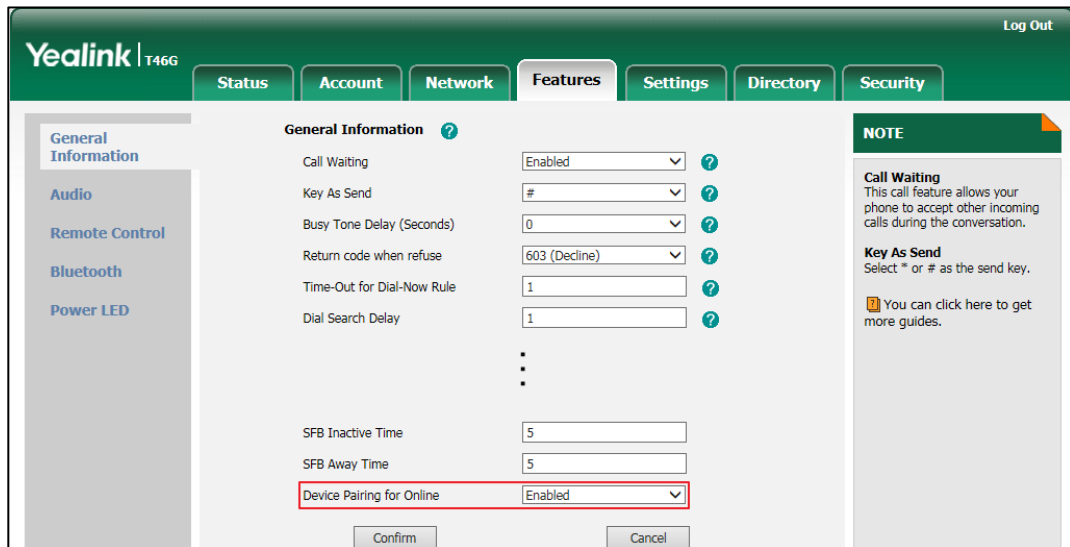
Log Out

Yealink | T46G

Status Account Network Features Settings Directory Security

General Information

Audio

Remote Control

Bluetooth

Power LED

General Information ?

| | | |
|---|---|---|
| Call Waiting | Enabled | ? |
| Key As Send | # | ? |
| Busy Tone Delay (Seconds) | 0 | ? |
| Return code when refuse | 603 (Decline) | ? |
| Time-Out for Dial-Now Rule | 1 | ? |
| Dial Search Delay | 1 | ? |
| SFB Inactive Time | 5 | |
| SFB Away Time | 5 | |
| Device Pairing for Online | Enabled | |

Confirm Cancel

NOTE

Call Waiting
This call feature allows your phone to accept other incoming calls during the conversation.

Key As Send
Select * or # as the send key.

You can click here to get more guides.